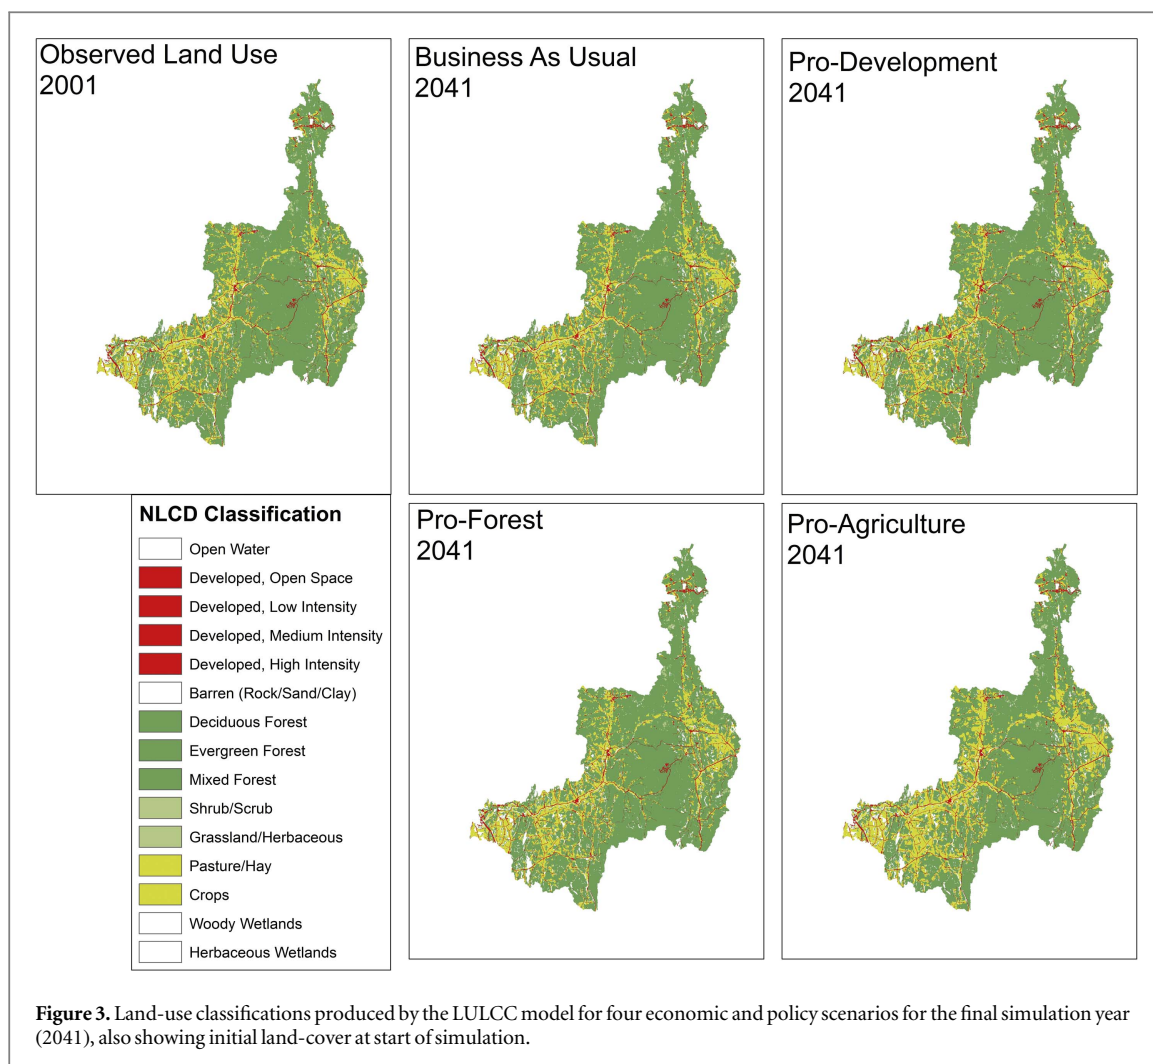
Observed Land Use
2001

Business As Usual
2041

Pro-Development
2041

NLCD Classification
Open Water
Developed, Open Space
Developed, Low Intensity
Developed, Medium Intensity
Developed, High Intensity
Barren (Rock/Sand/Clay)
Deciduous Forest
Evergreen Forest
Mixed Forest
Shrub/Scrub
Grassland/Herbaceous
Pasture/Hay
Crops
Woody Wetlands
Herbaceous Wetlands

Pro-Forest
2041

Pro-Agriculture
2041

**Figure 3.** Land-use classifications produced by the LULCC model for four economic and policy scenarios for the final simulation year (2041), also showing initial land-cover at start of simulation.